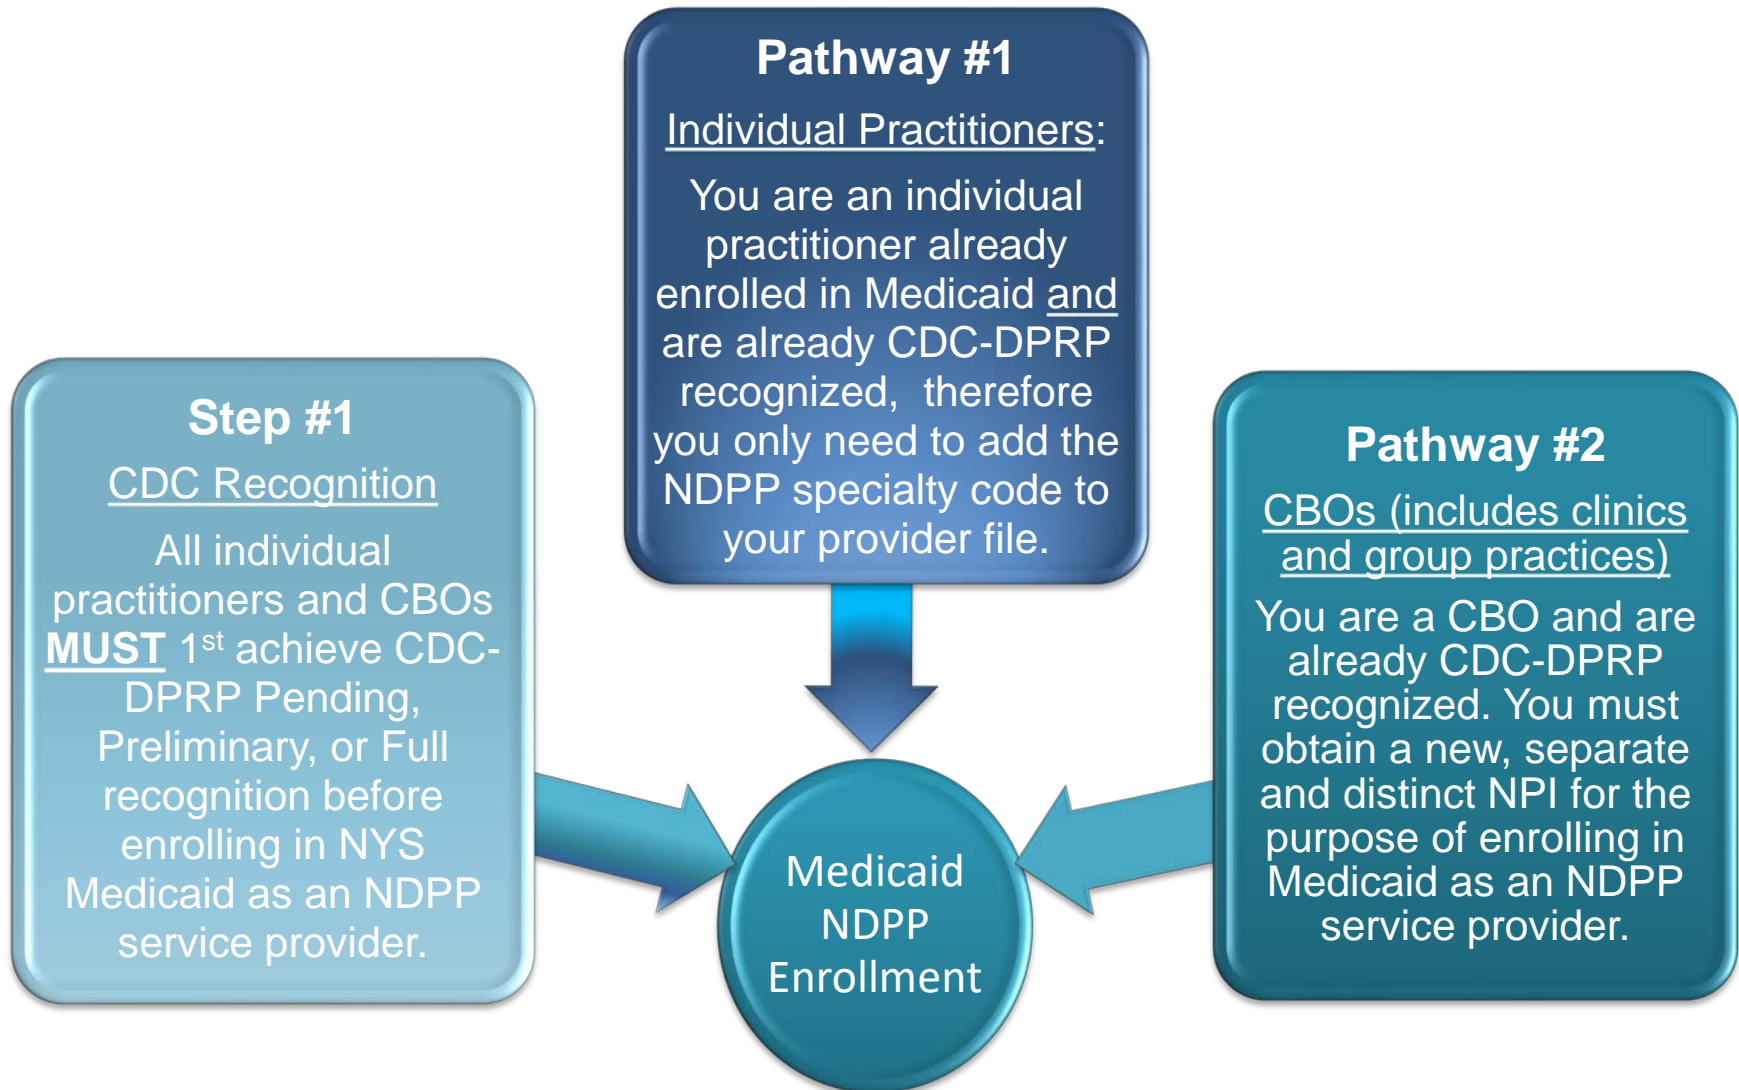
Pathway #1

Individual Practitioners:

You are an individual practitioner already enrolled in Medicaid and are already CDC-DPRP recognized, therefore you only need to add the NDPP specialty code to your provider file.

Step #1

CDC Recognition

All individual practitioners and CBOs MUST $1^{st}$ achieve CDC-DPRP Pending, Preliminary, or Full recognition before enrolling in NYS Medicaid as an NDPP service provider.

Medicaid NDPP Enrollment

Pathway #2

CBOs (includes clinics and group practices)

You are a CBO and are already CDC-DPRP recognized. You must obtain a new, separate and distinct NPI for the purpose of enrolling in Medicaid as an NDPP service provider.